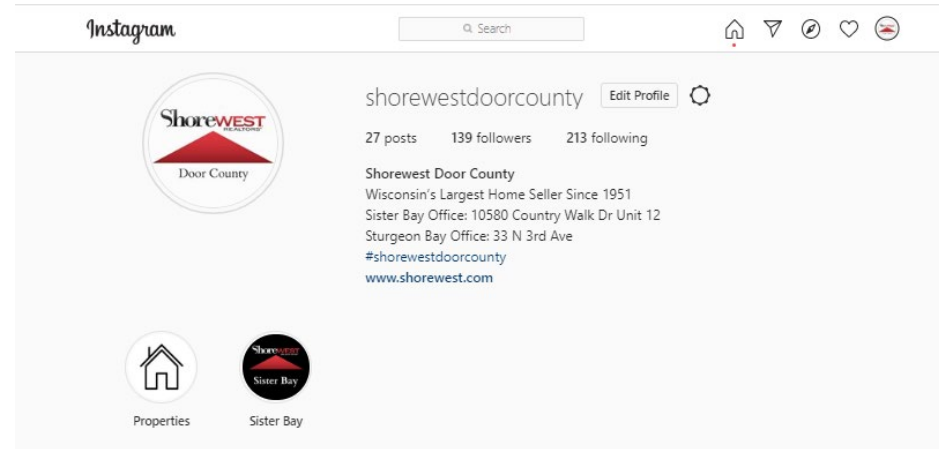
Instagram

Search

ShoreWEST REALTORS

Door County

shorewestdoorcounty Edit Profile

27 posts 139 followers 213 following

Shorewest Door County
Wisconsin's Largest Home Seller Since 1951
Sister Bay Office: 10580 Country Walk Dr Unit 12
Sturgeon Bay Office: 33 N 3rd Ave
#shorewestdoorcounty
www.shorewest.com

ShoreWEST

Sister Bay

Properties

Sister Bay